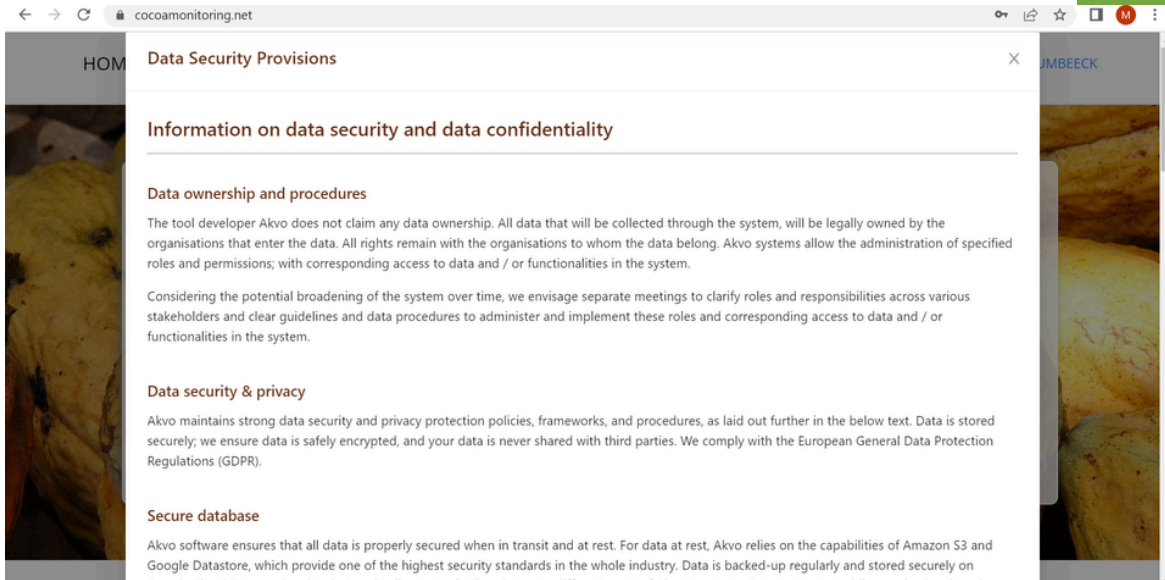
cocoamonitoring.net

M

HOM

UMBEECK

Data Security Provisions

×

Information on data security and data confidentiality

Data ownership and procedures

The tool developer Akvo does not claim any data ownership. All data that will be collected through the system, will be legally owned by the organisations that enter the data. All rights remain with the organisations to whom the data belong. Akvo systems allow the administration of specified roles and permissions; with corresponding access to data and / or functionalities in the system.

Considering the potential broadening of the system over time, we envisage separate meetings to clarify roles and responsibilities across various stakeholders and clear guidelines and data procedures to administer and implement these roles and corresponding access to data and / or functionalities in the system.

Data security & privacy

Akvo maintains strong data security and privacy protection policies, frameworks, and procedures, as laid out further in the below text. Data is stored securely; we ensure data is safely encrypted, and your data is never shared with third parties. We comply with the European General Data Protection Regulations (GDPR).

Secure database

Akvo software ensures that all data is properly secured when in transit and at rest. For data at rest, Akvo relies on the capabilities of Amazon S3 and Google Datastore, which provide one of the highest security standards in the whole industry. Data is backed-up regularly and stored securely on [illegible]